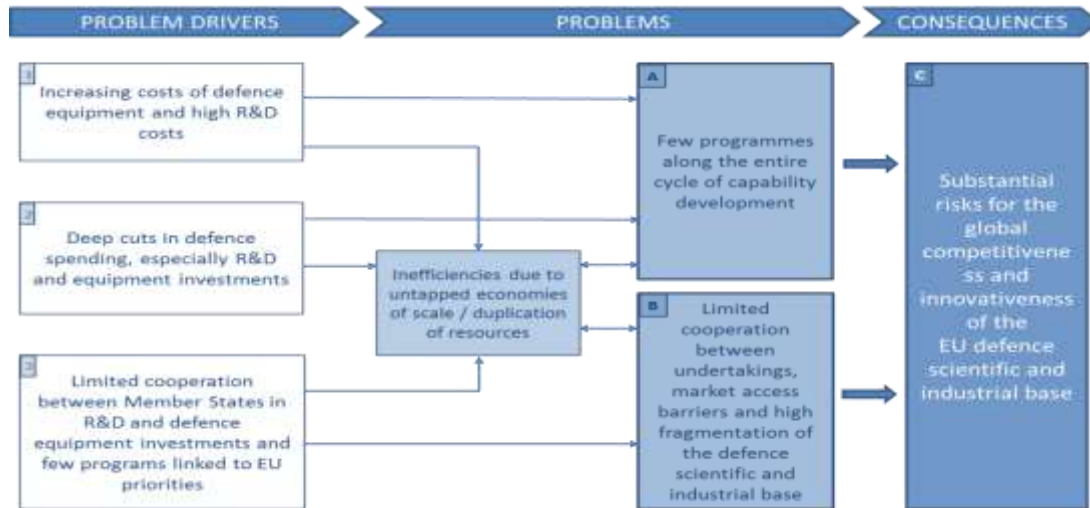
PROBLEM DRIVERS

PROBLEMS

CONSEQUENCES

1
Increasing costs of defence equipment and high R&D costs

2
Deep cuts in defence spending, especially R&D and equipment investments

3
Limited cooperation between Member States in R&D and defence equipment investments and few programs linked to EU priorities

Inefficiencies due to untapped economies of scale / duplication of resources

A
Few programmes along the entire cycle of capability development

B
Limited cooperation between undertakings, market access barriers and high fragmentation of the defence scientific and industrial base

C
Substantial risks for the global competitiveness and innovativeness of the EU defence scientific and industrial base